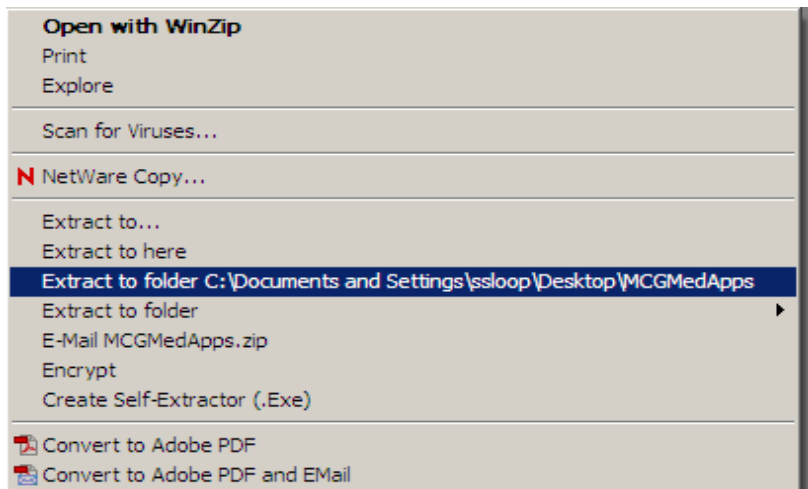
Open with WinZip
Print
Explore

Scan for Viruses...

N NetWare Copy...

Extract to...
Extract to here
Extract to folder C:\Documents and Settings\ssloop\Desktop\MCGMedApps
Extract to folder
E-Mail MCGMedApps.zip
Encrypt
Create Self-Extractor (.Exe)

Convert to Adobe PDF
Convert to Adobe PDF and EMail